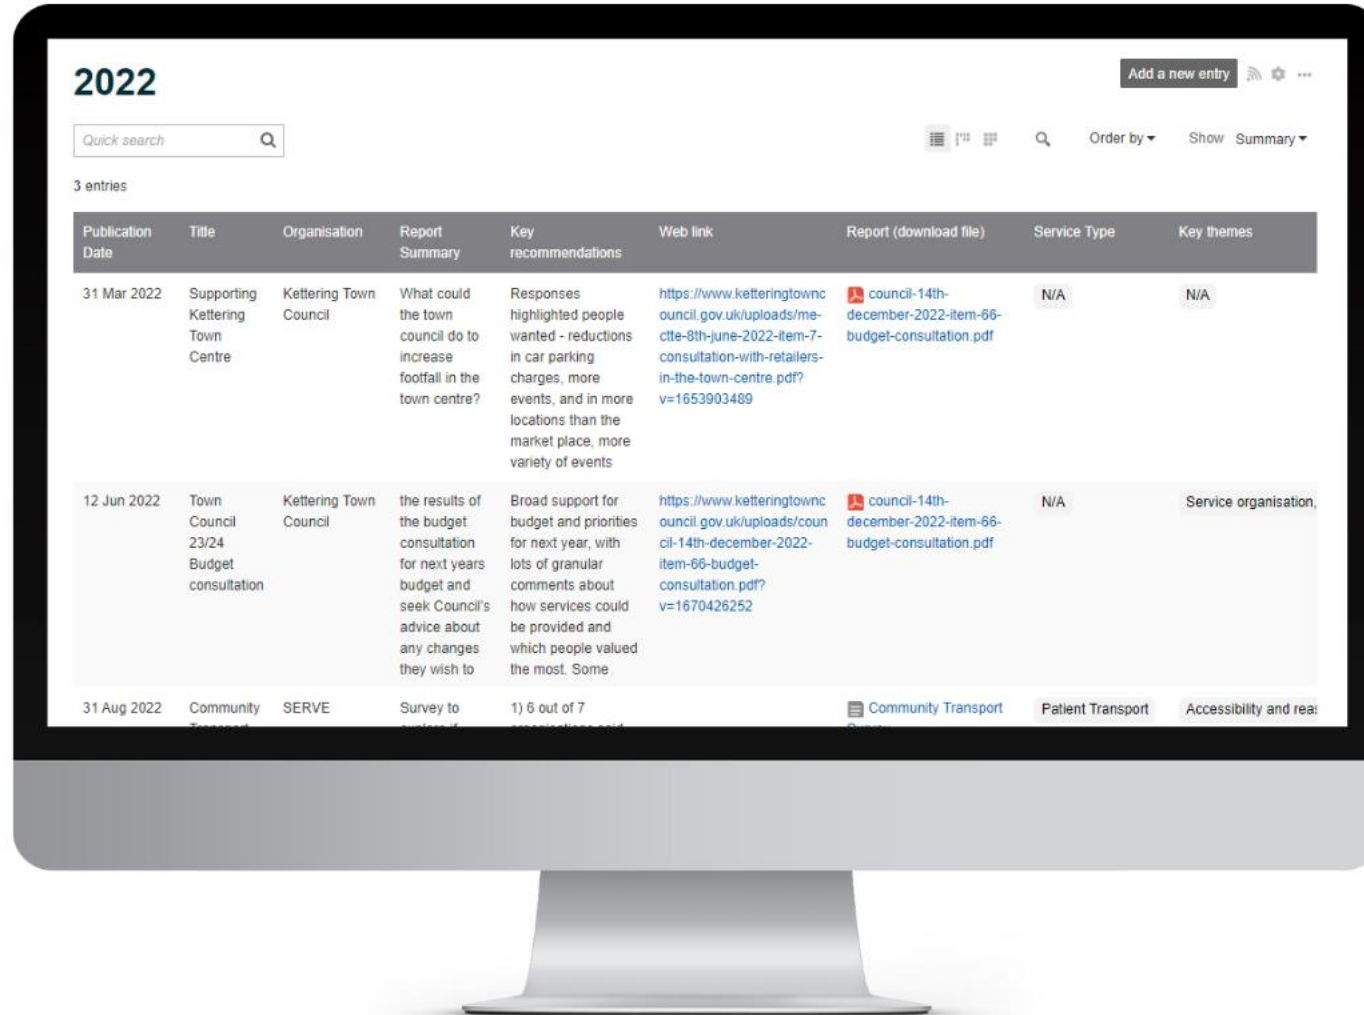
2022

Add a new entry

Quick search

Order by ▾ Show Summary ▾

3 entries

| Publication Date | Title | Organisation | Report Summary | Key recommendations | Web link | Report (download file) | Service Type | Key themes |
|---|---|---|---|---|---|---|---|---|
| 31 Mar 2022 | Supporting Kettering Town Centre | Kettering Town Council | What could the town council do to increase footfall in the town centre? | Responses highlighted people wanted - reductions in car parking charges, more events, and in more locations than the market place, more variety of events | https://www.ketteringtowncouncil.gov.uk/uploads/me-ctte-8th-june-2022-item-7-consultation-with-retailers-in-the-town-centre.pdf?v=1653903489 | council-14th-december-2022-item-66-budget-consultation.pdf | N/A | N/A |
| 12 Jun 2022 | Town Council 23/24 Budget consultation | Kettering Town Council | the results of the budget consultation for next years budget and seek Council's advice about any changes they wish to | Broad support for budget and priorities for next year, with lots of granular comments about how services could be provided and which people valued the most. Some | https://www.ketteringtowncouncil.gov.uk/uploads/council-14th-december-2022-item-66-budget-consultation.pdf?v=1670426252 | council-14th-december-2022-item-66-budget-consultation.pdf | N/A | Service organisation, |
| 31 Aug 2022 | Community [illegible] | SERVE | Survey to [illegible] | 1) 6 out of 7 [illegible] | | Community Transport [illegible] | Patient Transport | Accessibility and rea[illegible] |